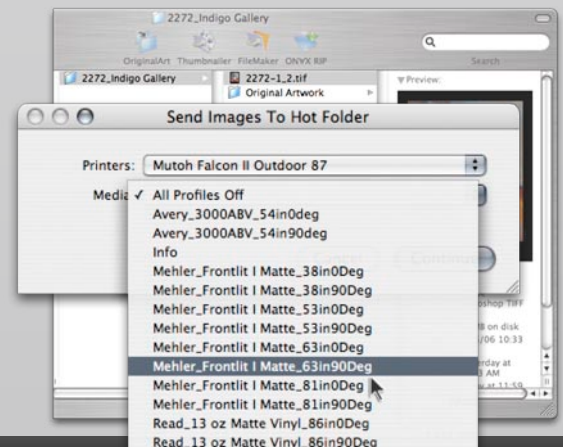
2272_Indigo Gallery

OriginalArt Thumbnailer FileMaker ONYX RIP

Search

2272_Indigo Gallery

2272-1_2.tif

Original Artwork

Preview:

Send Images To Hot Folder

Printers: Mutoh Falcon II Outdoor 87

Media ✓ All Profiles Off

Avery_3000ABV_54in0deg

Avery_3000ABV_54in90deg

Info

Mehler_Frontlit I Matte_38in0Deg

Mehler_Frontlit I Matte_38in90Deg

Mehler_Frontlit I Matte_53in0Deg

Mehler_Frontlit I Matte_53in90Deg

Mehler_Frontlit I Matte_63in0Deg

Mehler_Frontlit I Matte_63in90Deg

Mehler_Frontlit I Matte_81in0Deg

Mehler_Frontlit I Matte_81in90Deg

Read_13 oz Matte Vinyl_86in0Deg

Read_13 oz Matte Vinyl_86in90Deg